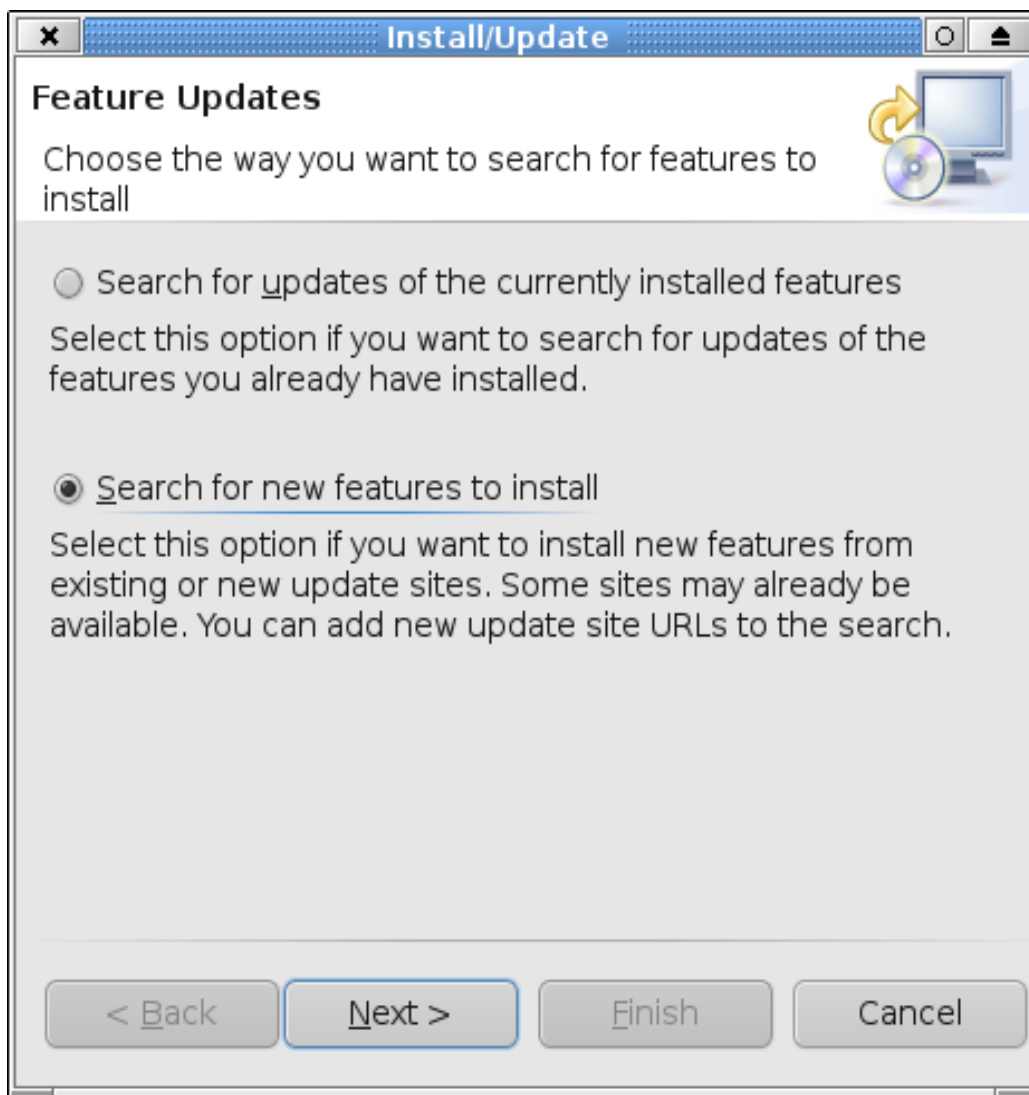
Install/Update

Feature Updates

Choose the way you want to search for features to install

Search for updates of the currently installed features

Select this option if you want to search for updates of the features you already have installed.

Search for new features to install

Select this option if you want to install new features from existing or new update sites. Some sites may already be available. You can add new update site URLs to the search.

< Back

Next >

Finish

Cancel